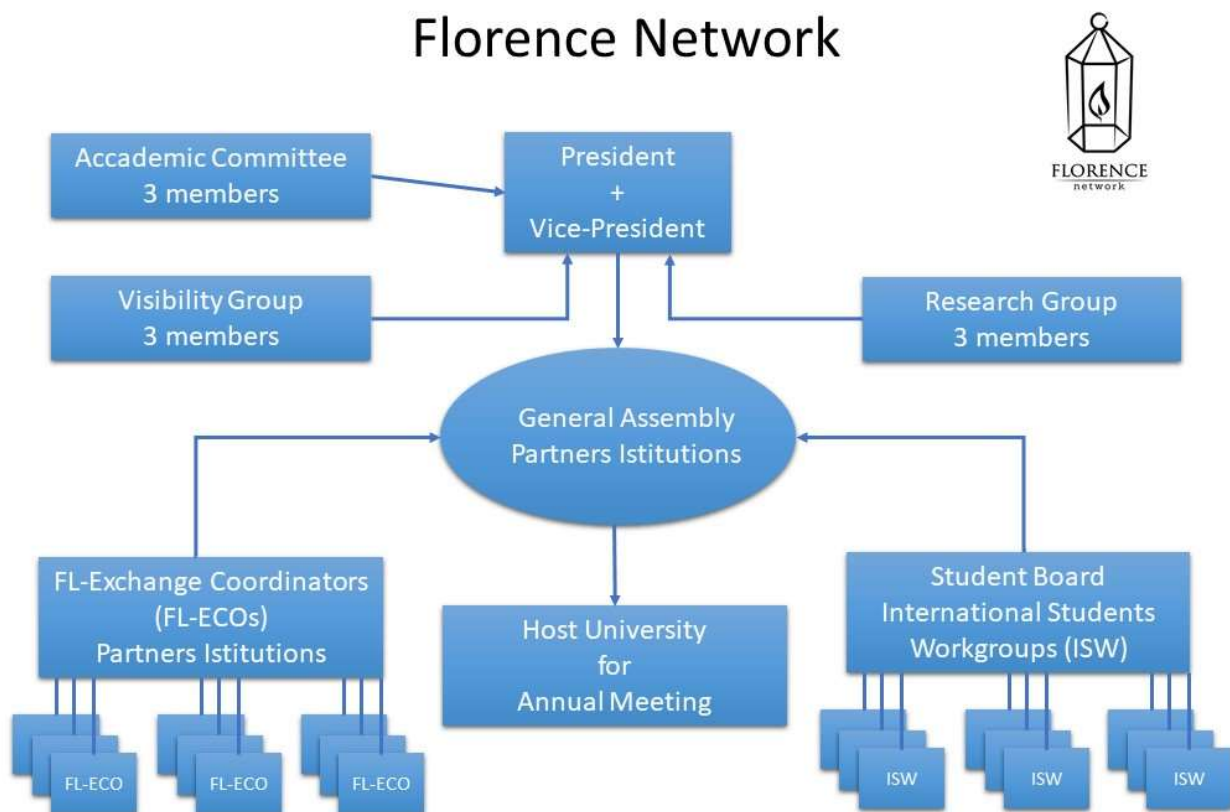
Florence Network

FLORENCE
network

Accademic Committee
3 members

President
+
Vice-President

Visibility Group
3 members

Research Group
3 members

General Assembly
Partners Istitutions

FL-Exchange Coordinators
(FL-ECOs)
Partners Istitutions

Host University
for
Annual Meeting

Student Board
International Students
Workgroups (ISW)

FL-ECO

FL-ECO

FL-ECO

ISW

ISW

ISW